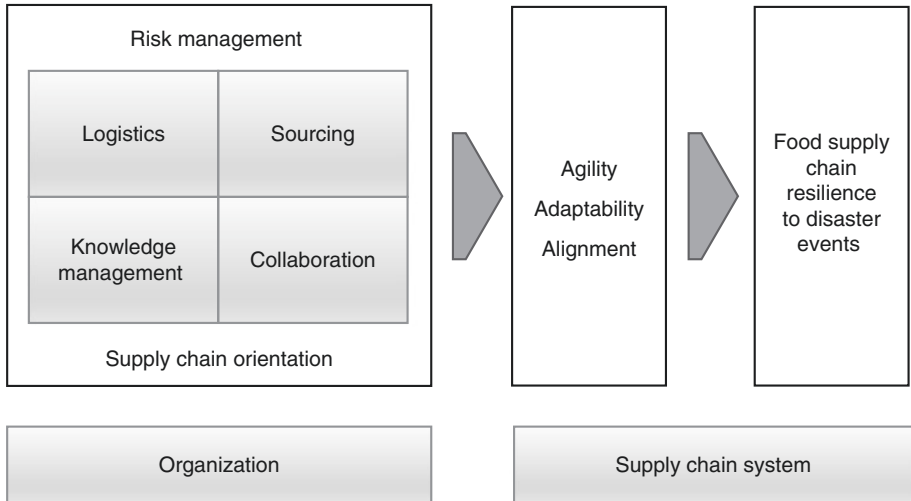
Risk management

Logistics

Sourcing

Knowledge management

Collaboration

Supply chain orientation

Agility

Adaptability

Alignment

Food supply chain resilience to disaster events

Organization

Supply chain system